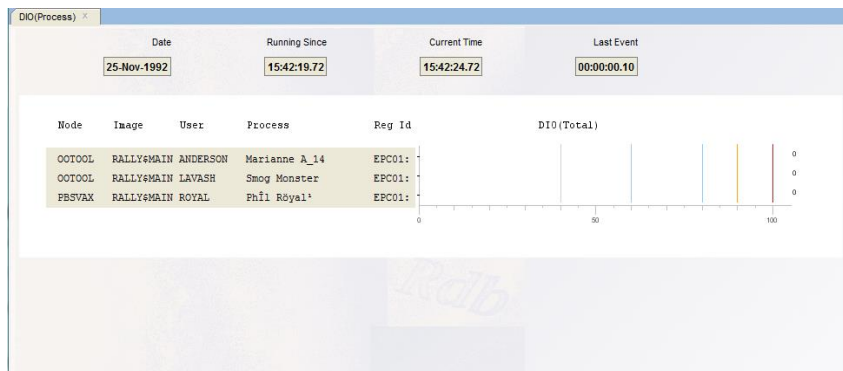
DIO(Process) ×

Date
25-Nov-1992

Running Since
15:42:19.72

Current Time
15:42:24.72

Last Event
00:00:00.10

| Node | Image | User | Process | Reg Id |
|---|---|---|---|---|
| OOTOOL | RALLY$MAIN | ANDERSON | Marianne A_14 | EPC01: |
| OOTOOL | RALLY$MAIN | LAVASH | Smog Monster | EPC01: |
| PBSVAX | RALLY$MAIN | ROYAL | PhÎl Röyal¹ | EPC01: |

DIO(Total)

0
0
0

0
50
100

Rdb